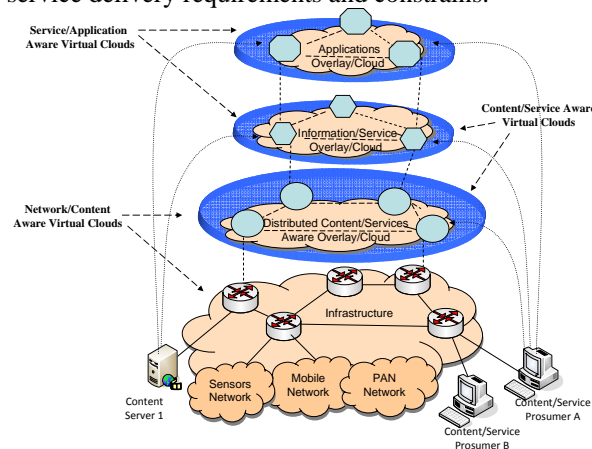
service delivery requirements and constrains.

Service/Application Aware Virtual Clouds

Applications Overlay/Cloud

Content/Service Aware Virtual Clouds

Information/Service Overlay/Cloud

Network/Content Aware Virtual Clouds

Distributed Content/Services Aware Overlay/Cloud

Infrastructure

Sensors Network

Mobile Network

PAN Network

Content Server 1

Content/Service Prosumer A

Content/Service Prosumer B